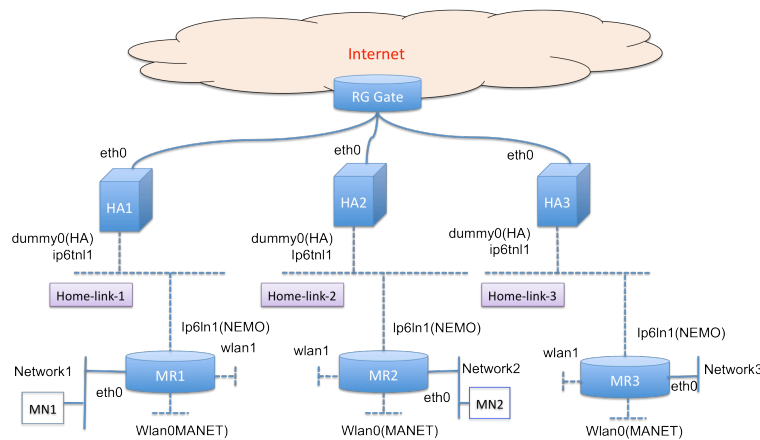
Internet

RG Gate

eth0
HA1
dummy0(HA)
ip6tnl1
Home-link-1
Ip6ln1(NEMO)
wlan1
Network1
MR1
eth0
MN1
Wlan0MANET)

eth0
HA2
dummy0(HA)
Ip6tnl1
Home-link-2
Ip6ln1(NEMO)
wlan1
MR2
Network2
eth0
MN2
Wlan0(MANET)

eth0
HA3
dummy0(HA)
ip6tnl1
Home-link-3
Ip6ln1(NEMO)
wlan1
MR3
eth0
Network3
Wlan0(MANET)